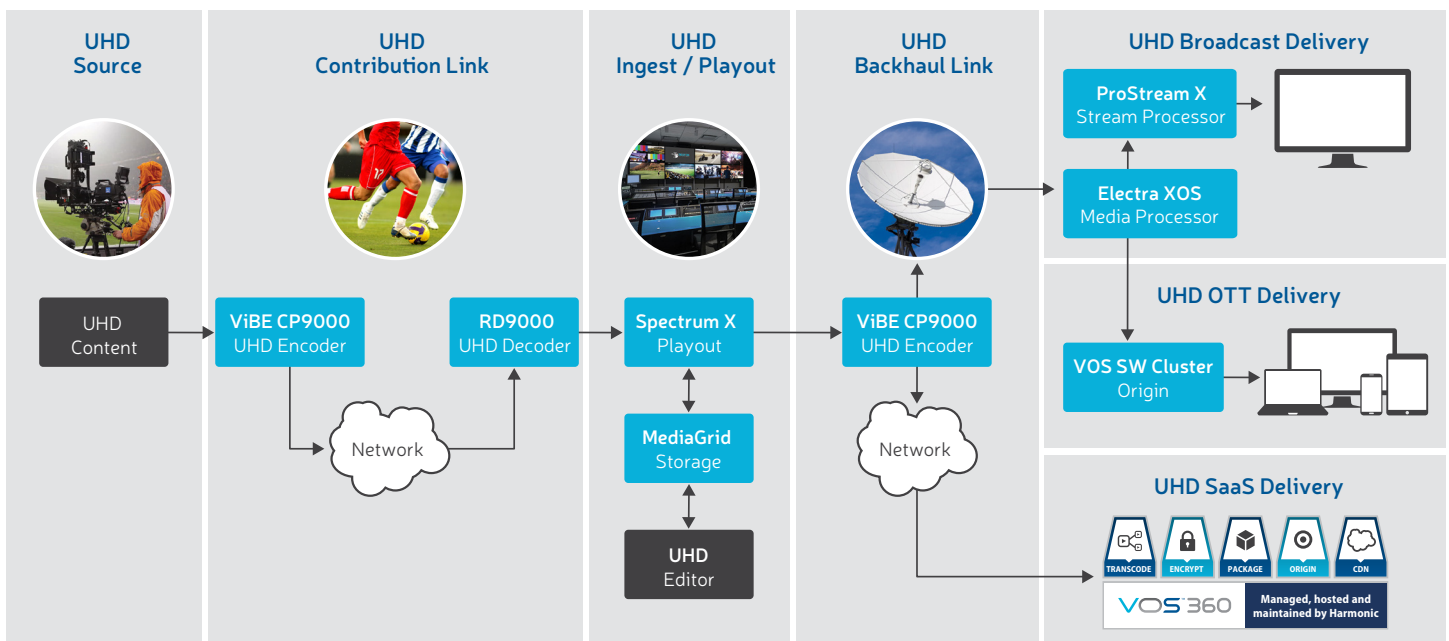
UHD Source

UHD Contribution Link

UHD Ingest / Playout

UHD Backhaul Link

UHD Broadcast Delivery

ProStream X
Stream Processor

Electra XOS
Media Processor

UHD Content

ViBE CP9000
UHD Encoder

Network

RD9000
UHD Decoder

Spectrum X
Playout

MediaGrid
Storage

UHD
Editor

ViBE CP9000
UHD Encoder

Network

UHD OTT Delivery

VOS SW Cluster
Origin

UHD SaaS Delivery

TRANSCODE

ENCRYPT

PACKAGE

ORIGIN

CDN

VOS 360

Managed, hosted and maintained by Harmonic